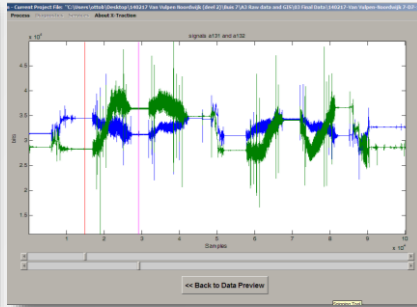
- Current Project File: "C:\Users\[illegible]\Desktop\140217 Van Valpen Noordwijk (deel 2)\Run 7\A1 Raw data and GIS\A3 Final Data\140217 Van Valpen Noordwijk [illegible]

Process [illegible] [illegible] About X-Traction

signals at31 and at32

$x\ 10^4$

4.5

4

3.5

3

2.5

2

1.5

1

0.5

0

1 2 3 4 5 6 7 8 9 10

Samples

$x\ 10^4$

<< Back to Data Preview

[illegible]